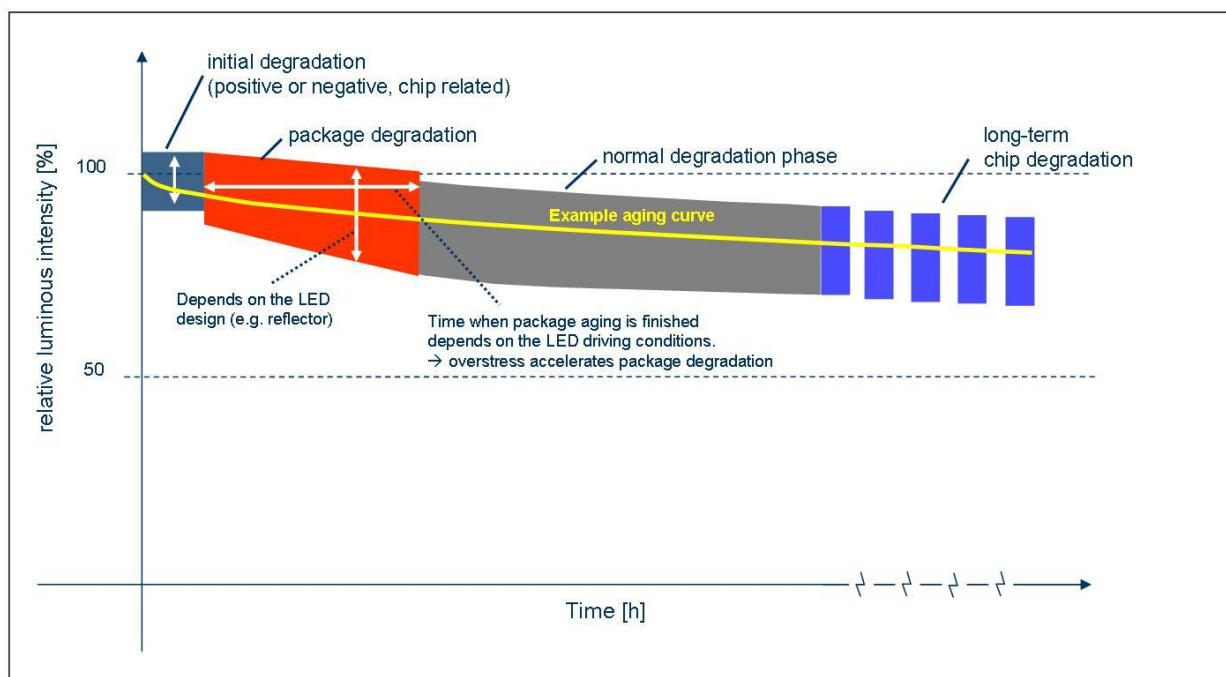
initial degradation
(positive or negative, chip related)

package degradation

normal degradation phase

long-term
chip degradation

relative luminous intensity [%]

100

Example aging curve

Depends on the LED design (e.g. reflector)

Time when package aging is finished depends on the LED driving conditions.
→ overstress accelerates package degradation

50

Time [h]